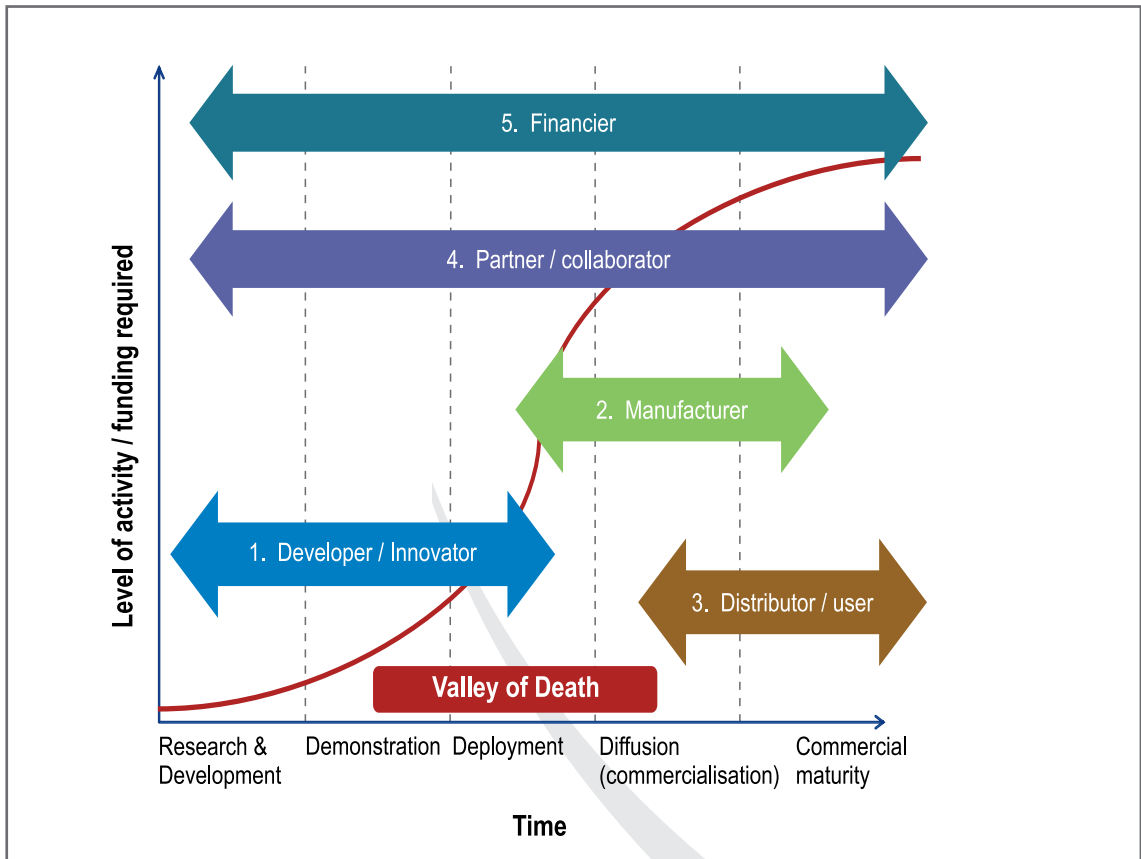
5. Financier

4. Partner / collaborator

2. Manufacturer

1. Developer / Innovator

3. Distributor / user

Valley of Death

Level of activity / funding required

Research & Development

Demonstration

Deployment

Diffusion (commercialisation)

Commercial maturity

Time